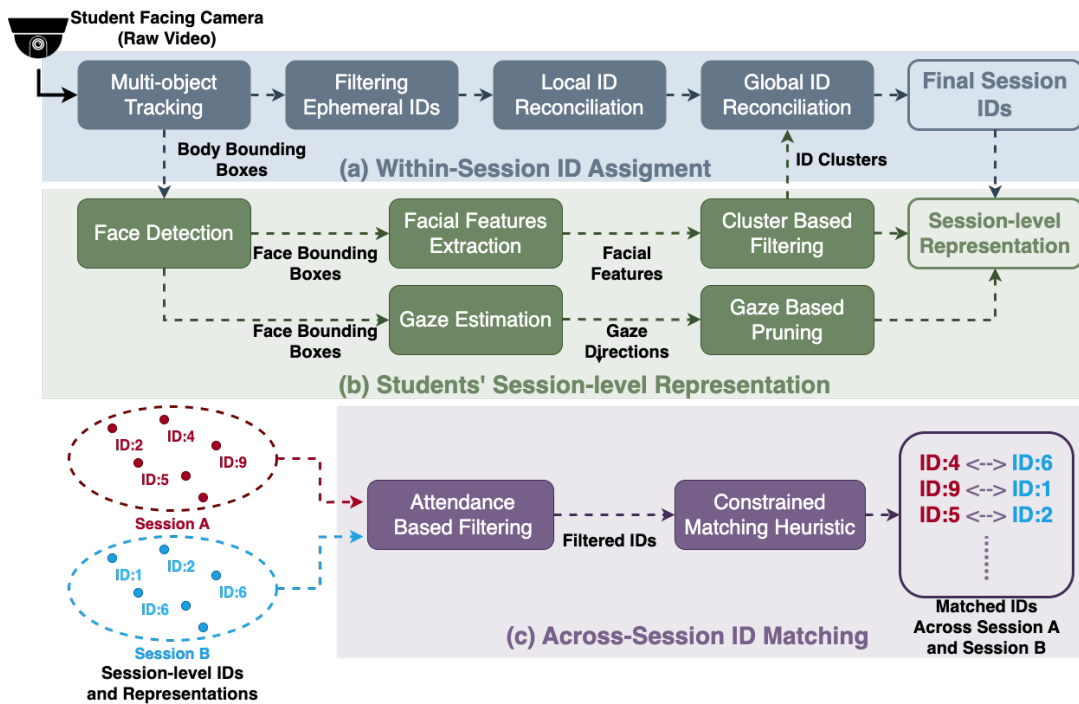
Student Facing Camera
(Raw Video)

Multi-object Tracking

Filtering Ephemeral IDs

Local ID Reconciliation

Global ID Reconciliation

Final Session IDs

Body Bounding Boxes

(a) Within-Session ID Assigment

ID Clusters

Face Detection

Face Bounding Boxes

Facial Features Extraction

Facial Features

Cluster Based Filtering

Session-level Representation

Face Bounding Boxes

Gaze Estimation

Gaze Directions

Gaze Based Pruning

(b) Students' Session-level Representation

ID:2
ID:4
ID:5
ID:9
Session A

ID:1
ID:2
ID:6
ID:6
Session B
Session-level IDs and Representations

Attendance Based Filtering

Filtered IDs

Constrained Matching Heuristic

ID:4 <--> ID:6
ID:9 <--> ID:1
ID:5 <--> ID:2

Matched IDs Across Session A and Session B

(c) Across-Session ID Matching